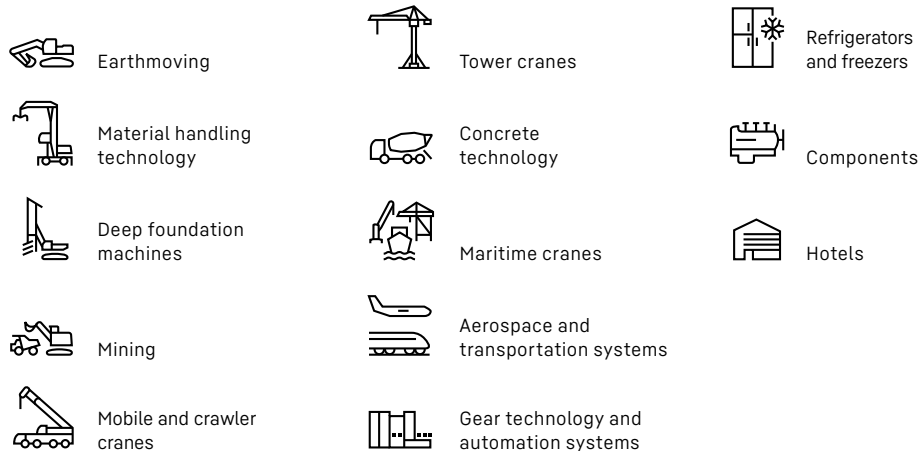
Earthmoving

Material handling technology

Deep foundation machines

Mining

Mobile and crawler cranes

Tower cranes

Concrete technology

Maritime cranes

Aerospace and transportation systems

Gear technology and automation systems

Refrigerators and freezers

Components

Hotels